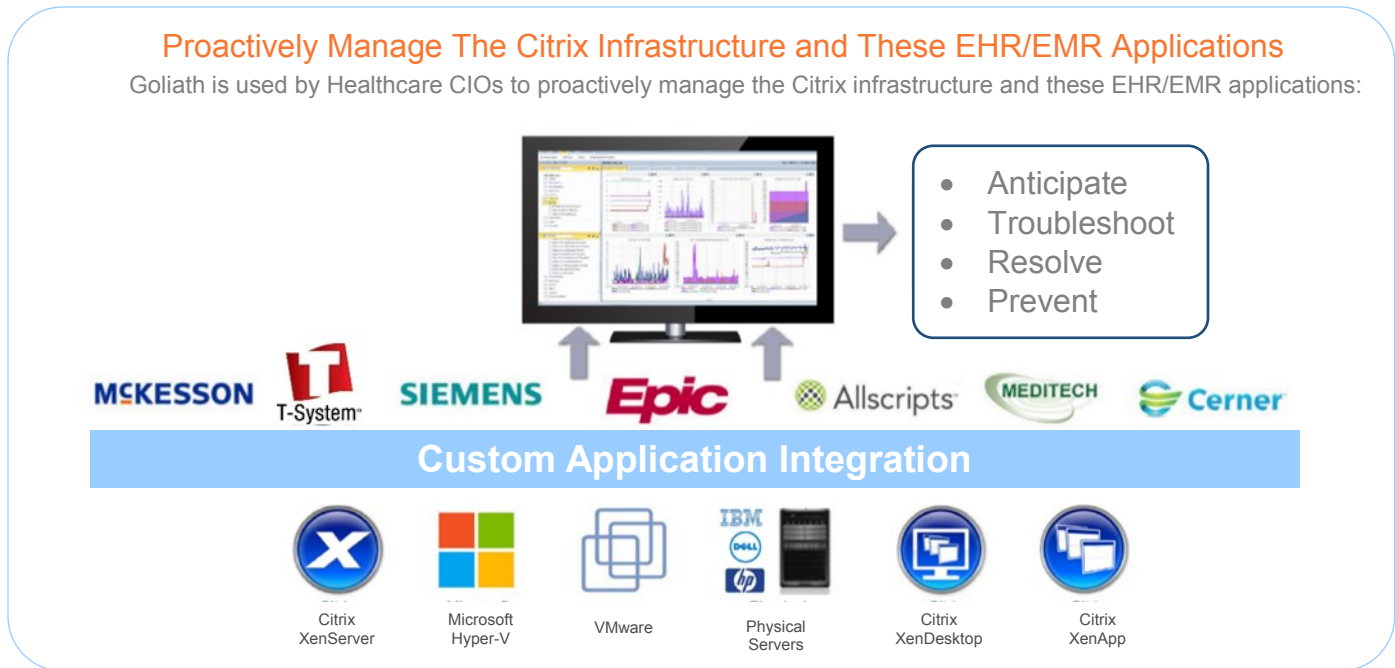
Proactively Manage The Citrix Infrastructure and These EHR/EMR Applications

Goliath is used by Healthcare CIOs to proactively manage the Citrix infrastructure and these EHR/EMR applications:

- Anticipate
- Troubleshoot
- Resolve
- Prevent

MCKESSON T-System SIEMENS Epic Allscripts MEDITECH Cerner

Custom Application Integration

Citrix XenServer

Microsoft Hyper-V

VMware

IBM DELL hp

Physical Servers

Citrix XenDesktop

Citrix XenApp